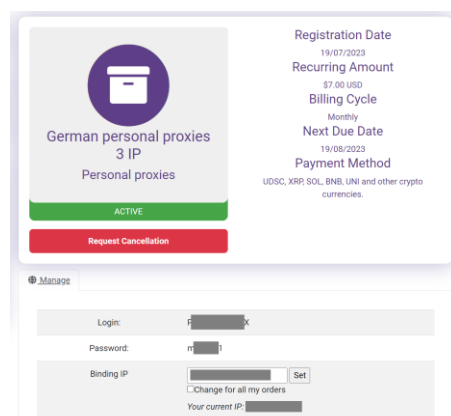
German personal proxies 3 IP

Personal proxies

ACTIVE

Request Cancellation

Registration Date

19/07/2023

Recurring Amount

$7.00 USD

Billing Cycle

Monthly

Next Due Date

19/08/2023

Payment Method

UDSC, XRP, SOL, BNB, UNI and other crypto currencies.

Manage

| | |
|---|---|
| Login: | P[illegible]X |
| Password: | m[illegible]1 |
| Binding IP | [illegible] Set<br>Change for all my orders<br>Your current IP: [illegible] |